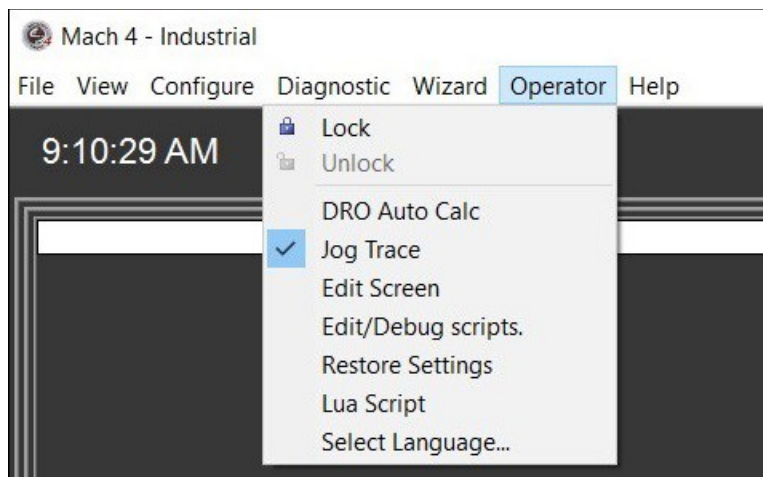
Mach 4 - Industrial

File View Configure Diagnostic Wizard Operator Help

9:10:29 AM

Lock
Unlock
DRO Auto Calc
Jog Trace
Edit Screen
Edit/Debug scripts.
Restore Settings
Lua Script
Select Language...